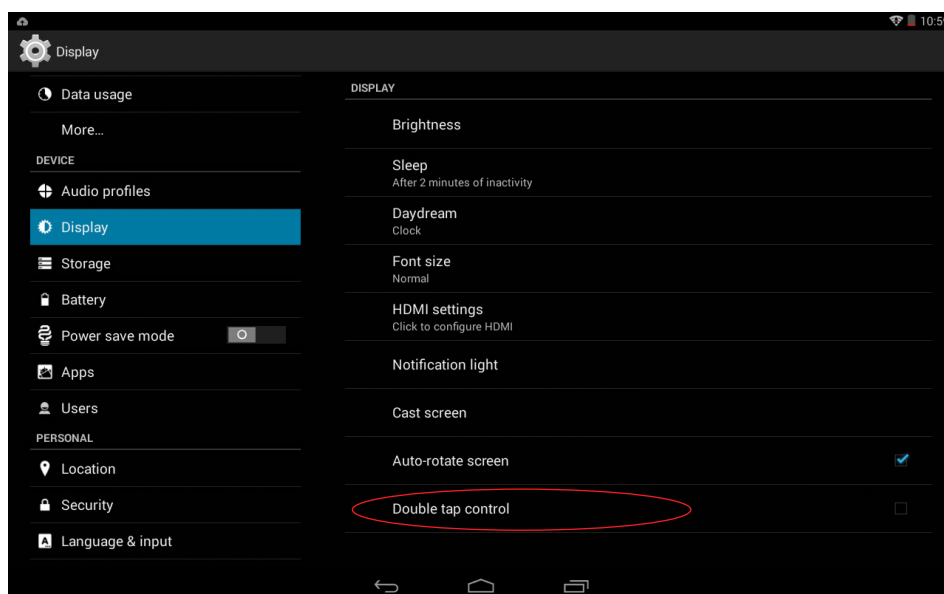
10:5

Display

Data usage

More...

DEVICE

Audio profiles

Display

Storage

Battery

Power save mode

O

Apps

Users

PERSONAL

Location

Security

Language & input

DISPLAY

Brightness

Sleep
After 2 minutes of inactivity

Daydream
Clock

Font size
Normal

HDMI settings
Click to configure HDMI

Notification light

Cast screen

Auto-rotate screen

Double tap control